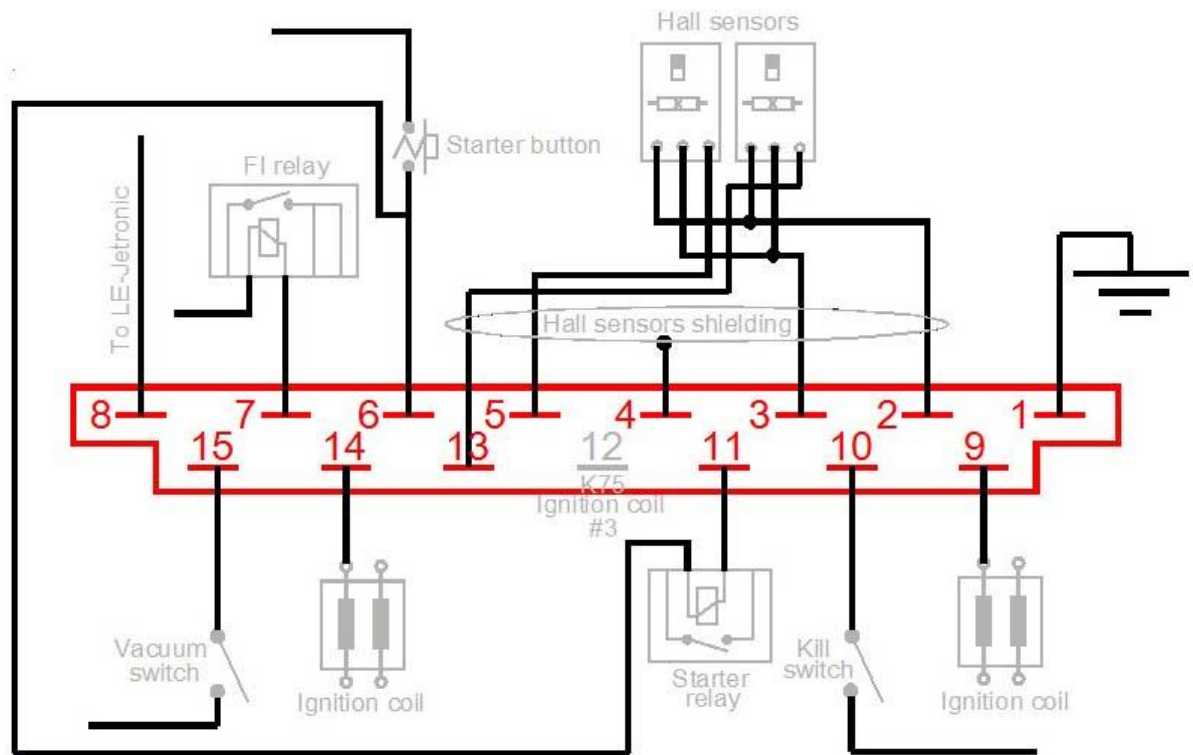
Hall sensors

Starter button

FI relay

To LE-Jetronic

Hall sensors shielding

8 7 6 5 4 3 2 1

15 14 13 12 11 10 9

K75
Ignition coil
#3

Vacuum switch

Ignition coil

Starter relay

Kill switch

Ignition coil